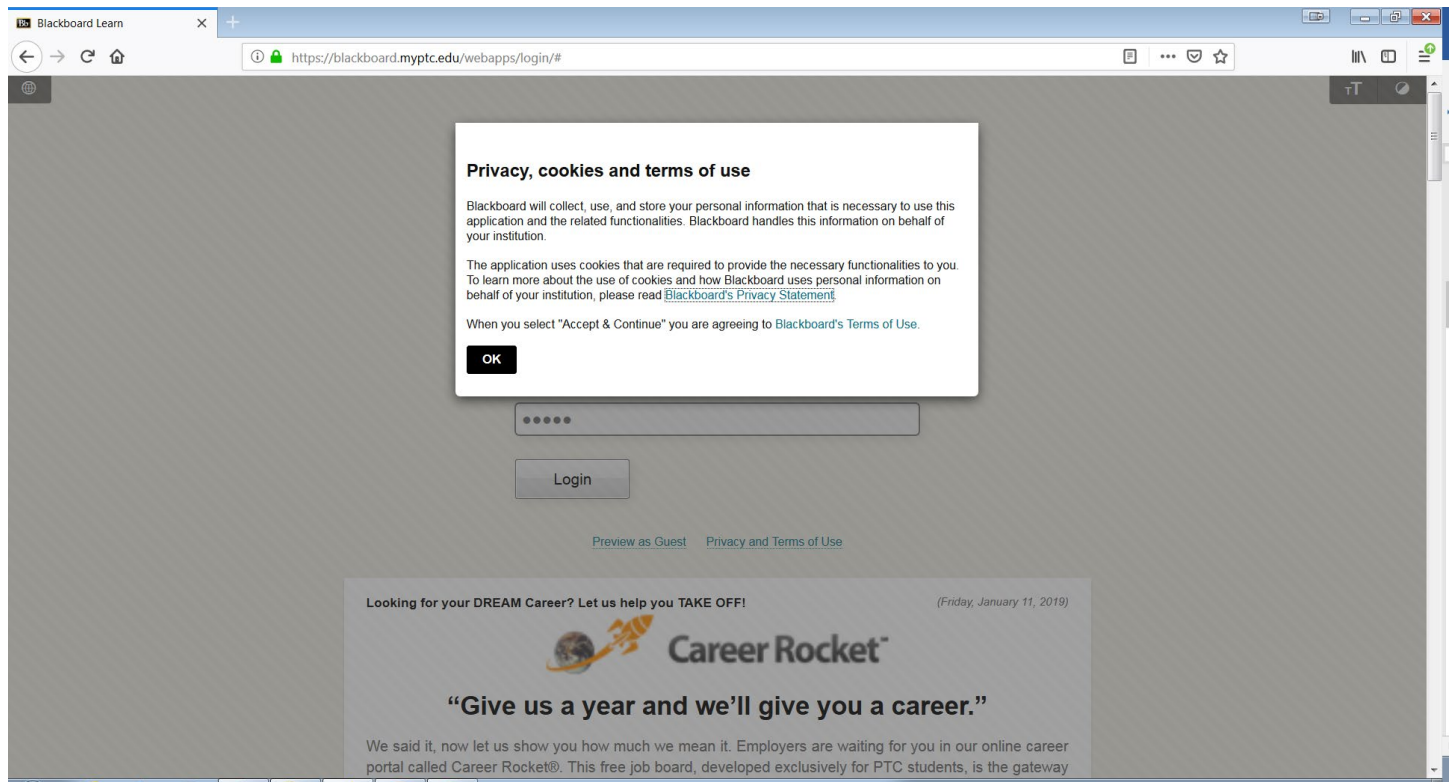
Bb Blackboard Learn

https://blackboard.myptc.edu/webapps/login/#

TT

Privacy, cookies and terms of use

Blackboard will collect, use, and store your personal information that is necessary to use this application and the related functionalities. Blackboard handles this information on behalf of your institution.

The application uses cookies that are required to provide the necessary functionalities to you. To learn more about the use of cookies and how Blackboard uses personal information on behalf of your institution, please read Blackboard's Privacy Statement.

When you select "Accept & Continue" you are agreeing to Blackboard's Terms of Use.

OK

•••••

Login

Preview as Guest Privacy and Terms of Use

Looking for your DREAM Career? Let us help you TAKE OFF!

(Friday, January 11, 2019)

Career Rocket™

“Give us a year and we'll give you a career.”

We said it, now let us show you how much we mean it. Employers are waiting for you in our online career portal called Career Rocket®. This free job board, developed exclusively for PTC students, is the gateway